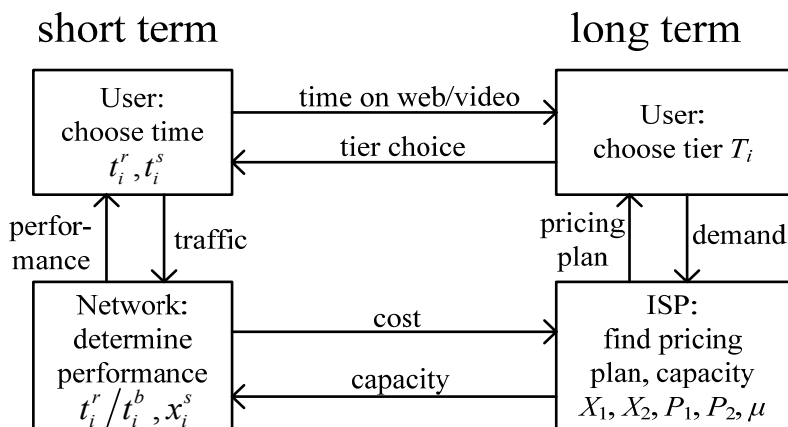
short term

long term

User: choose time $t_i^r, t_i^s$

time on web/video

tier choice

User: choose tier $T_i$

performance

traffic

pricing plan

demand

Network: determine performance $t_i^r / t_i^b, x_i^s$

cost

capacity

ISP: find pricing plan, capacity $X_1, X_2, P_1, P_2, \mu$